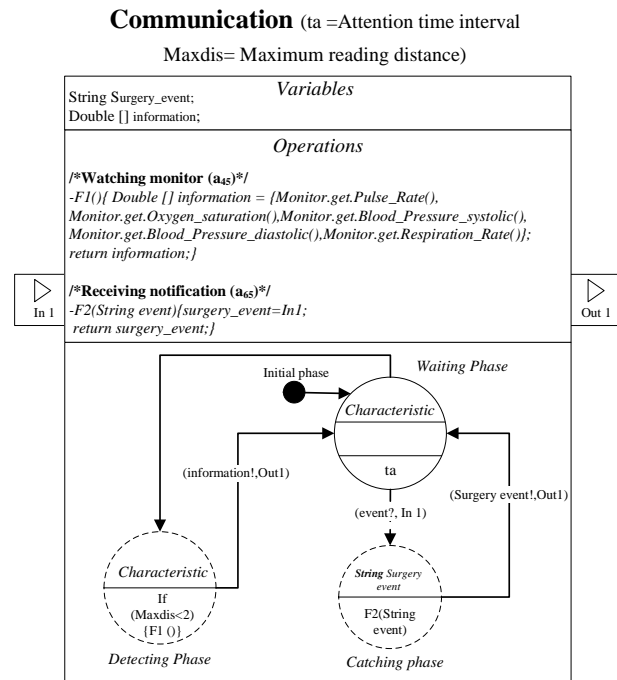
**Communication** (ta =Attention time interval

Maxdis= Maximum reading distance)

*Variables*

String Surgery_event;
Double [] information;

*Operations*

**/*Watching monitor (a$_{45}$)*/**
*-F1(){ Double [] information = {Monitor.get.Pulse_Rate(), Monitor.get.Oxygen_saturation(),Monitor.get.Blood_Pressure_systolic(), Monitor.get.Blood_Pressure_diastolic(),Monitor.get.Respiration_Rate()}; return information;}*

**/*Receiving notification (a$_{65}$)*/**
*-F2(String event){surgery_event=In1; return surgery_event;}*

In 1

Out 1

Initial phase

*Waiting Phase*

*Characteristic*

ta

(information!,Out1)

(event?, In 1)

(Surgery event!,Out1)

*Characteristic*

If (Maxdis<2) {F1 ()}

*Detecting Phase*

*String Surgery event*

F2(String event)

*Catching phase*